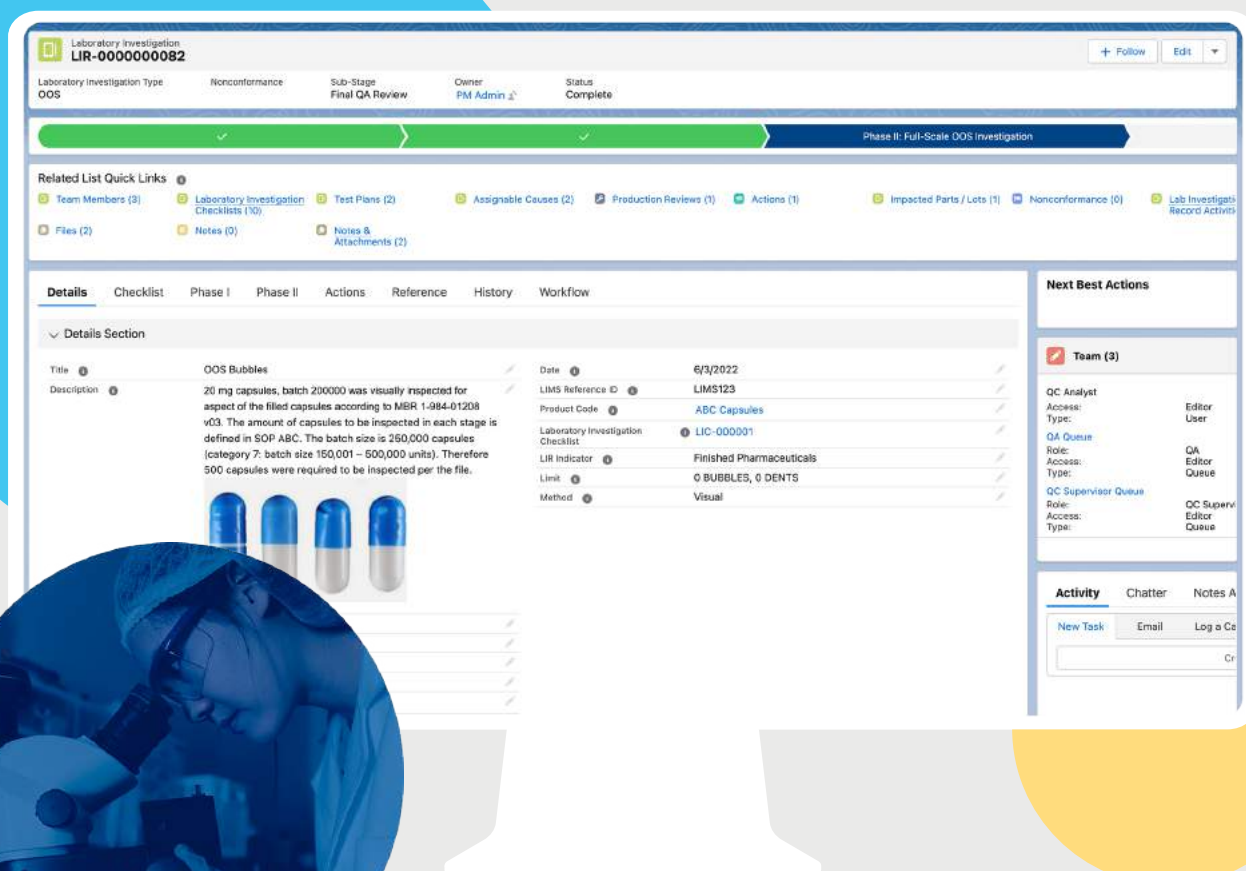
Laboratory Investigation
LIR-0000000082

+ Follow | Edit

Laboratory Investigation Type
OOS

Nonconformance

Sub-Stage
Final QA Review

Owner
PM Admin

Status
Complete

Phase II: Full-Scale OOS Investigation

Related List Quick Links

Team Members (3)
Laboratory Investigation Checklists (10)
Test Plans (2)
Assignable Causes (2)
Production Reviews (1)
Actions (1)
Impacted Parts / Lots (1)
Nonconformance (0)
Lab Investigati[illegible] Record Activiti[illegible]
Files (2)
Notes (0)
Notes & Attachments (2)

Details | Checklist | Phase I | Phase II | Actions | Reference | History | Workflow

Details Section

Title: OOS Bubbles

Description: 20 mg capsules, batch 200000 was visually inspected for aspect of the filled capsules according to MBR 1-984-01208 v03. The amount of capsules to be inspected in each stage is defined in SOP ABC. The batch size is 250,000 capsules (category 7: batch size 150,001 – 500,000 units). Therefore 500 capsules were required to be inspected per the file.

Date: 6/3/2022
LIMS Reference ID: LIMS123
Product Code: ABC Capsules
Laboratory Investigation Checklist: LIC-000001
LIR Indicator: Finished Pharmaceuticals
Limit: 0 BUBBLES, 0 DENTS
Method: Visual

Next Best Actions

Team (3)

QC Analyst
Access: Editor
Type: User

QA Queue
Role: QA
Access: Editor
Type: Queue

QC Supervisor Queue
Role: QC Supervi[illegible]
Access: Editor
Type: Queue

Activity | Chatter | Notes A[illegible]

New Task | Email | Log a Ca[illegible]

Cr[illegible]